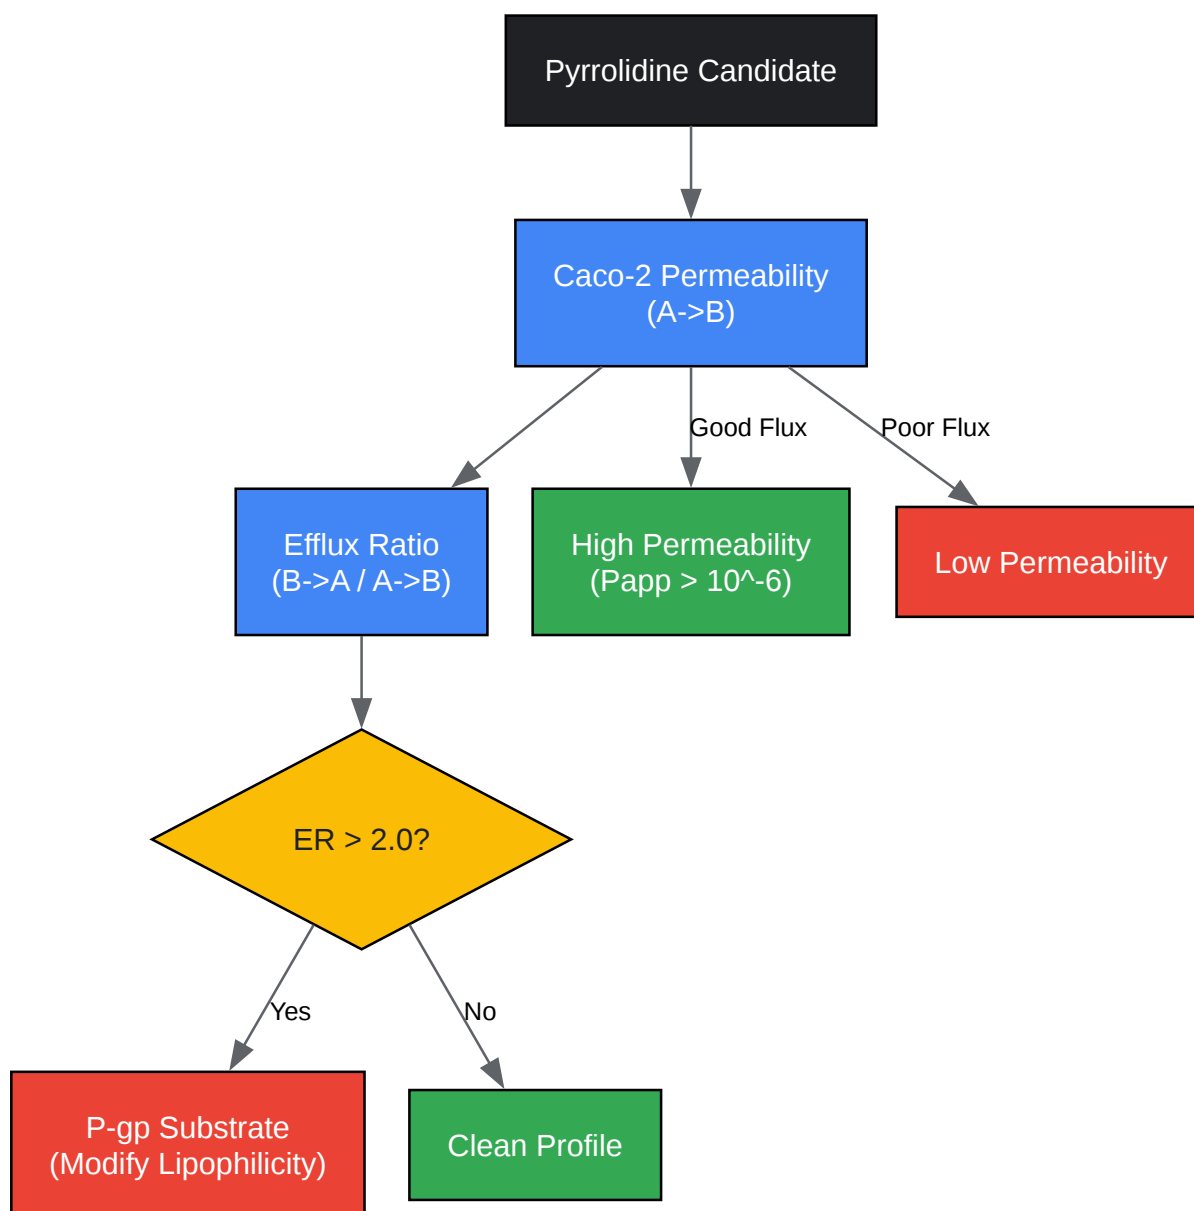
Pyrrolidine Candidate

Caco-2 Permeability
(A->B)

Good Flux

Poor Flux

Efflux Ratio
(B->A / A->B)

High Permeability
(Papp > 10^-6)

Low Permeability

ER > 2.0?

Yes

No

P-gp Substrate
(Modify Lipophilicity)

Clean Profile